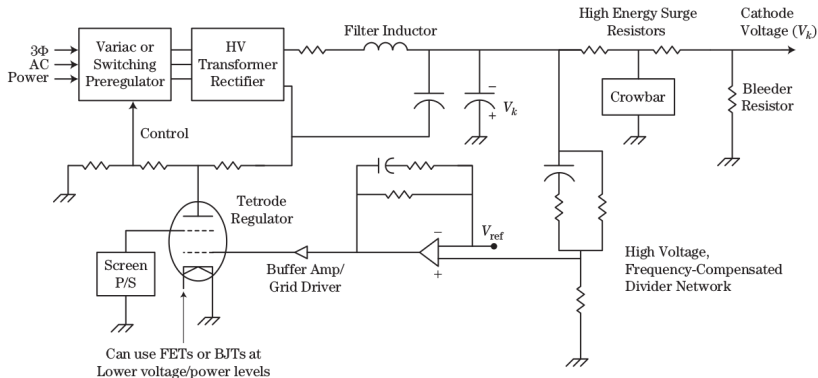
3Φ AC Power

Variac or Switching Preregulator

HV Transformer Rectifier

Filter Inductor

High Energy Surge Resistors

Cathode Voltage ($V_k$)

−

+

$V_k$

Crowbar

Bleeder Resistor

Control

Tetrode Regulator

−

+

$V_{\text{ref}}$

Screen P/S

Buffer Amp/ Grid Driver

High Voltage, Frequency-Compensated Divider Network

Can use FETs or BJTs at Lower voltage/power levels